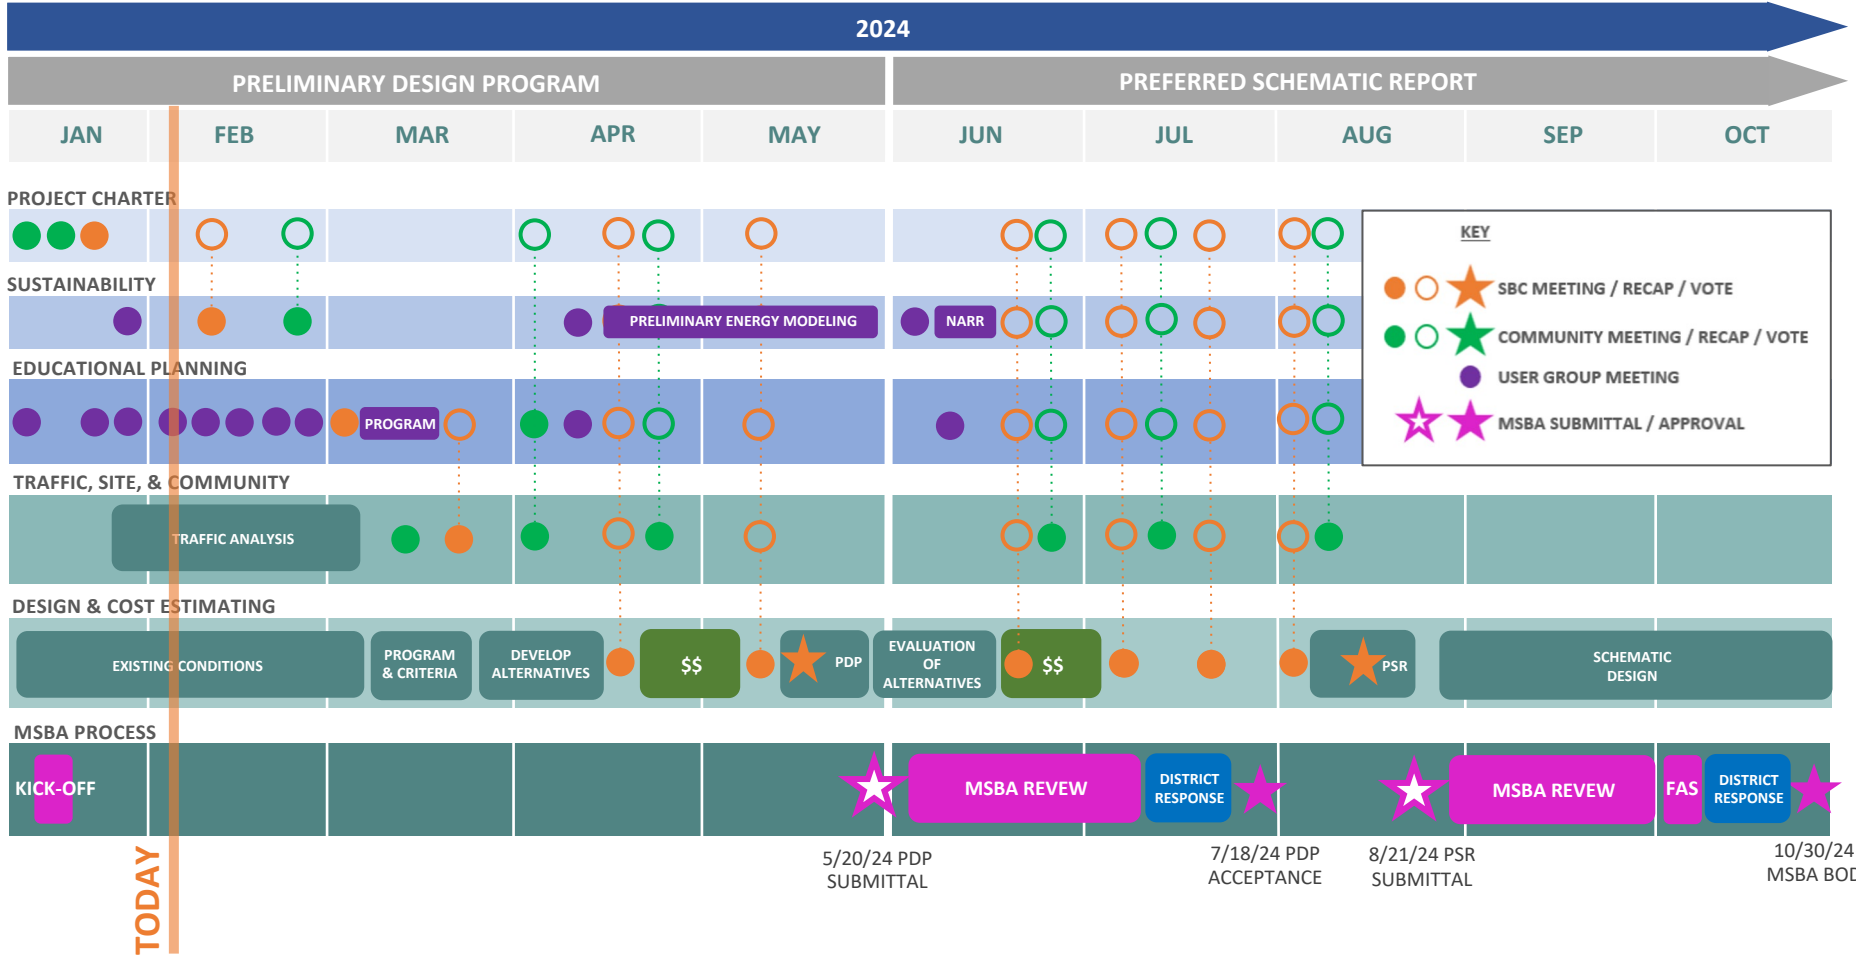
2024

PRELIMINARY DESIGN PROGRAM

PREFERRED SCHEMATIC REPORT

| JAN | FEB | MAR | APR | MAY | JUN | JUL | AUG | SEP | OCT |
|---|---|---|---|---|---|---|---|---|---|

PROJECT CHARTER

SUSTAINABILITY

PRELIMINARY ENERGY MODELING

NARR

EDUCATIONAL PLANNING

PROGRAM

TRAFFIC, SITE, & COMMUNITY

TRAFFIC ANALYSIS

DESIGN & COST ESTIMATING

EXISTING CONDITIONS

PROGRAM & CRITERIA

DEVELOP ALTERNATIVES

$$

PDP

EVALUATION OF ALTERNATIVES

$$

PSR

SCHEMATIC DESIGN

MSBA PROCESS

KICK-OFF

MSBA REVEW

DISTRICT RESPONSE

MSBA REVEW

FAS

DISTRICT RESPONSE

KEY

SBC MEETING / RECAP / VOTE

COMMUNITY MEETING / RECAP / VOTE

USER GROUP MEETING

MSBA SUBMITTAL / APPROVAL

TODAY

5/20/24 PDP SUBMITTAL

7/18/24 PDP ACCEPTANCE

8/21/24 PSR SUBMITTAL

10/30/24 MSBA BOD